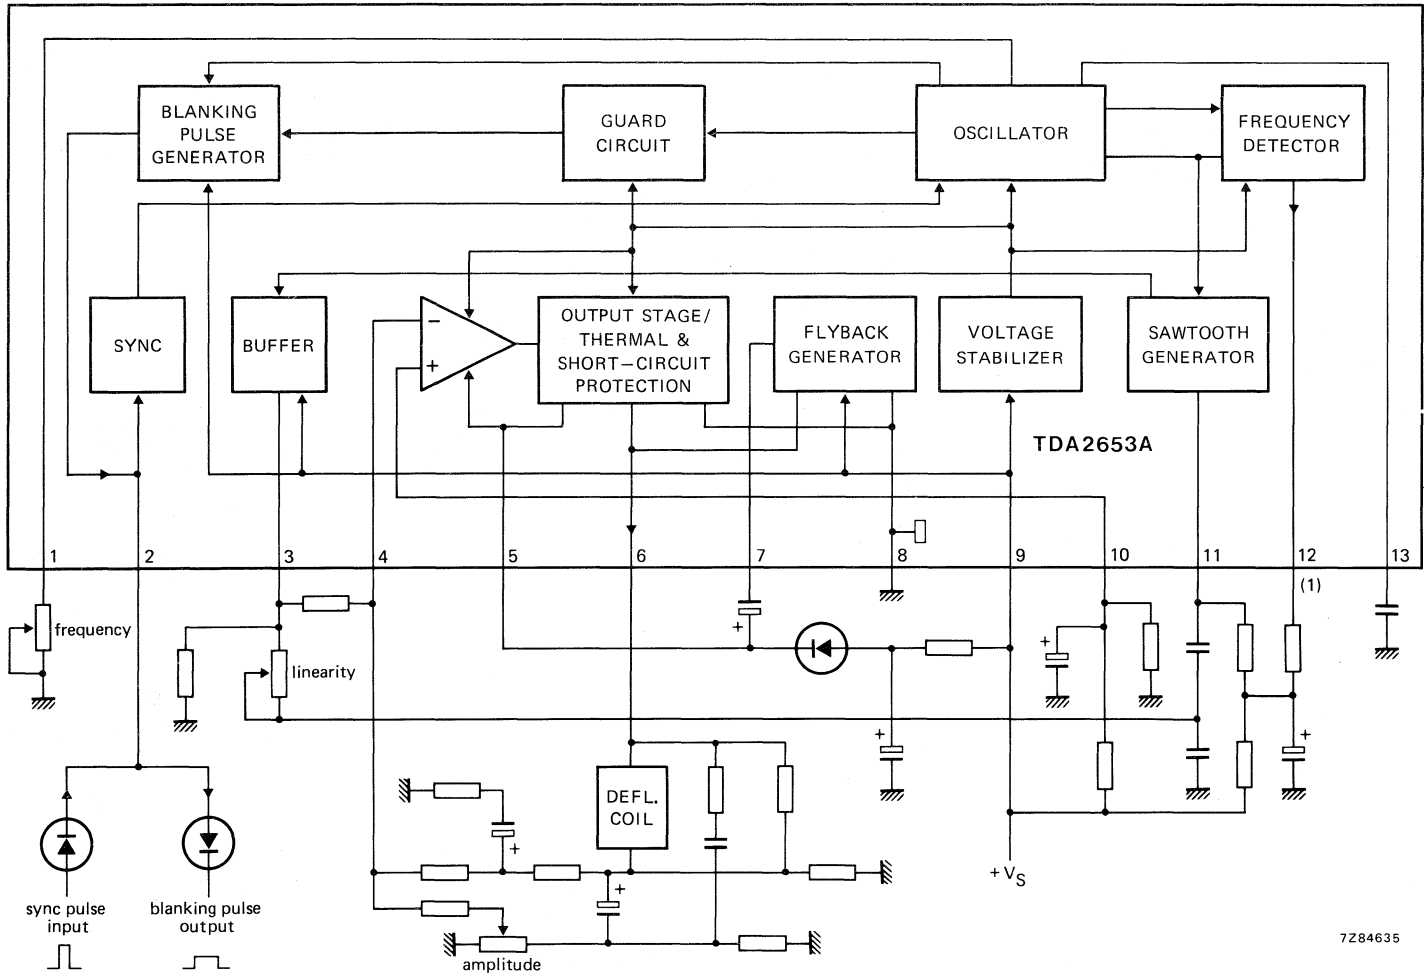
BLANKING PULSE GENERATOR

GUARD CIRCUIT

OSCILLATOR

FREQUENCY DETECTOR

SYNC

BUFFER

−

+

OUTPUT STAGE/ THERMAL & SHORT−CIRCUIT PROTECTION

FLYBACK GENERATOR

VOLTAGE STABILIZER

SAWTOOTH GENERATOR

TDA2653A

1 2 3 4 5 6 7 8 9 10 11 12 13

(1)

frequency

linearity

+

+

+

+

+

+

DEFL. COIL

$+V_S$

sync pulse input

blanking pulse output

amplitude

7Z84635